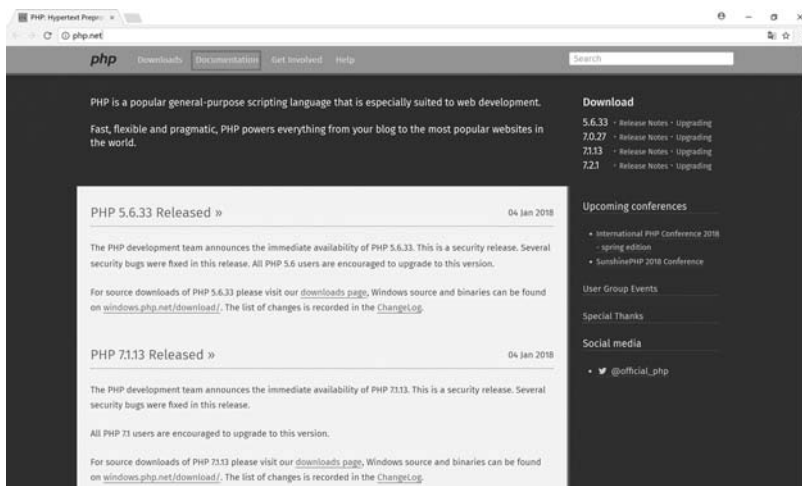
PHP: Hypertext Prepro ×

php.net

php Downloads Documentation Get Involved Help

Search

PHP is a popular general-purpose scripting language that is especially suited to web development.

Fast, flexible and pragmatic, PHP powers everything from your blog to the most popular websites in the world.

Download

5.6.33 · Release Notes · Upgrading
7.0.27 · Release Notes · Upgrading
7.1.13 · Release Notes · Upgrading
7.2.1 · Release Notes · Upgrading

PHP 5.6.33 Released »

04 Jan 2018

The PHP development team announces the immediate availability of PHP 5.6.33. This is a security release. Several security bugs were fixed in this release. All PHP 5.6 users are encouraged to upgrade to this version.

For source downloads of PHP 5.6.33 please visit our downloads page, Windows source and binaries can be found on windows.php.net/download/. The list of changes is recorded in the ChangeLog.

PHP 7.1.13 Released »

04 Jan 2018

The PHP development team announces the immediate availability of PHP 7.1.13. This is a security release. Several security bugs were fixed in this release.

All PHP 7.1 users are encouraged to upgrade to this version.

For source downloads of PHP 7.1.13 please visit our downloads page, Windows source and binaries can be found on windows.php.net/download/. The list of changes is recorded in the ChangeLog.

Upcoming conferences

• International PHP Conference 2018 - spring edition
• SunshinePHP 2018 Conference

User Group Events

Special Thanks

Social media

• @official_php